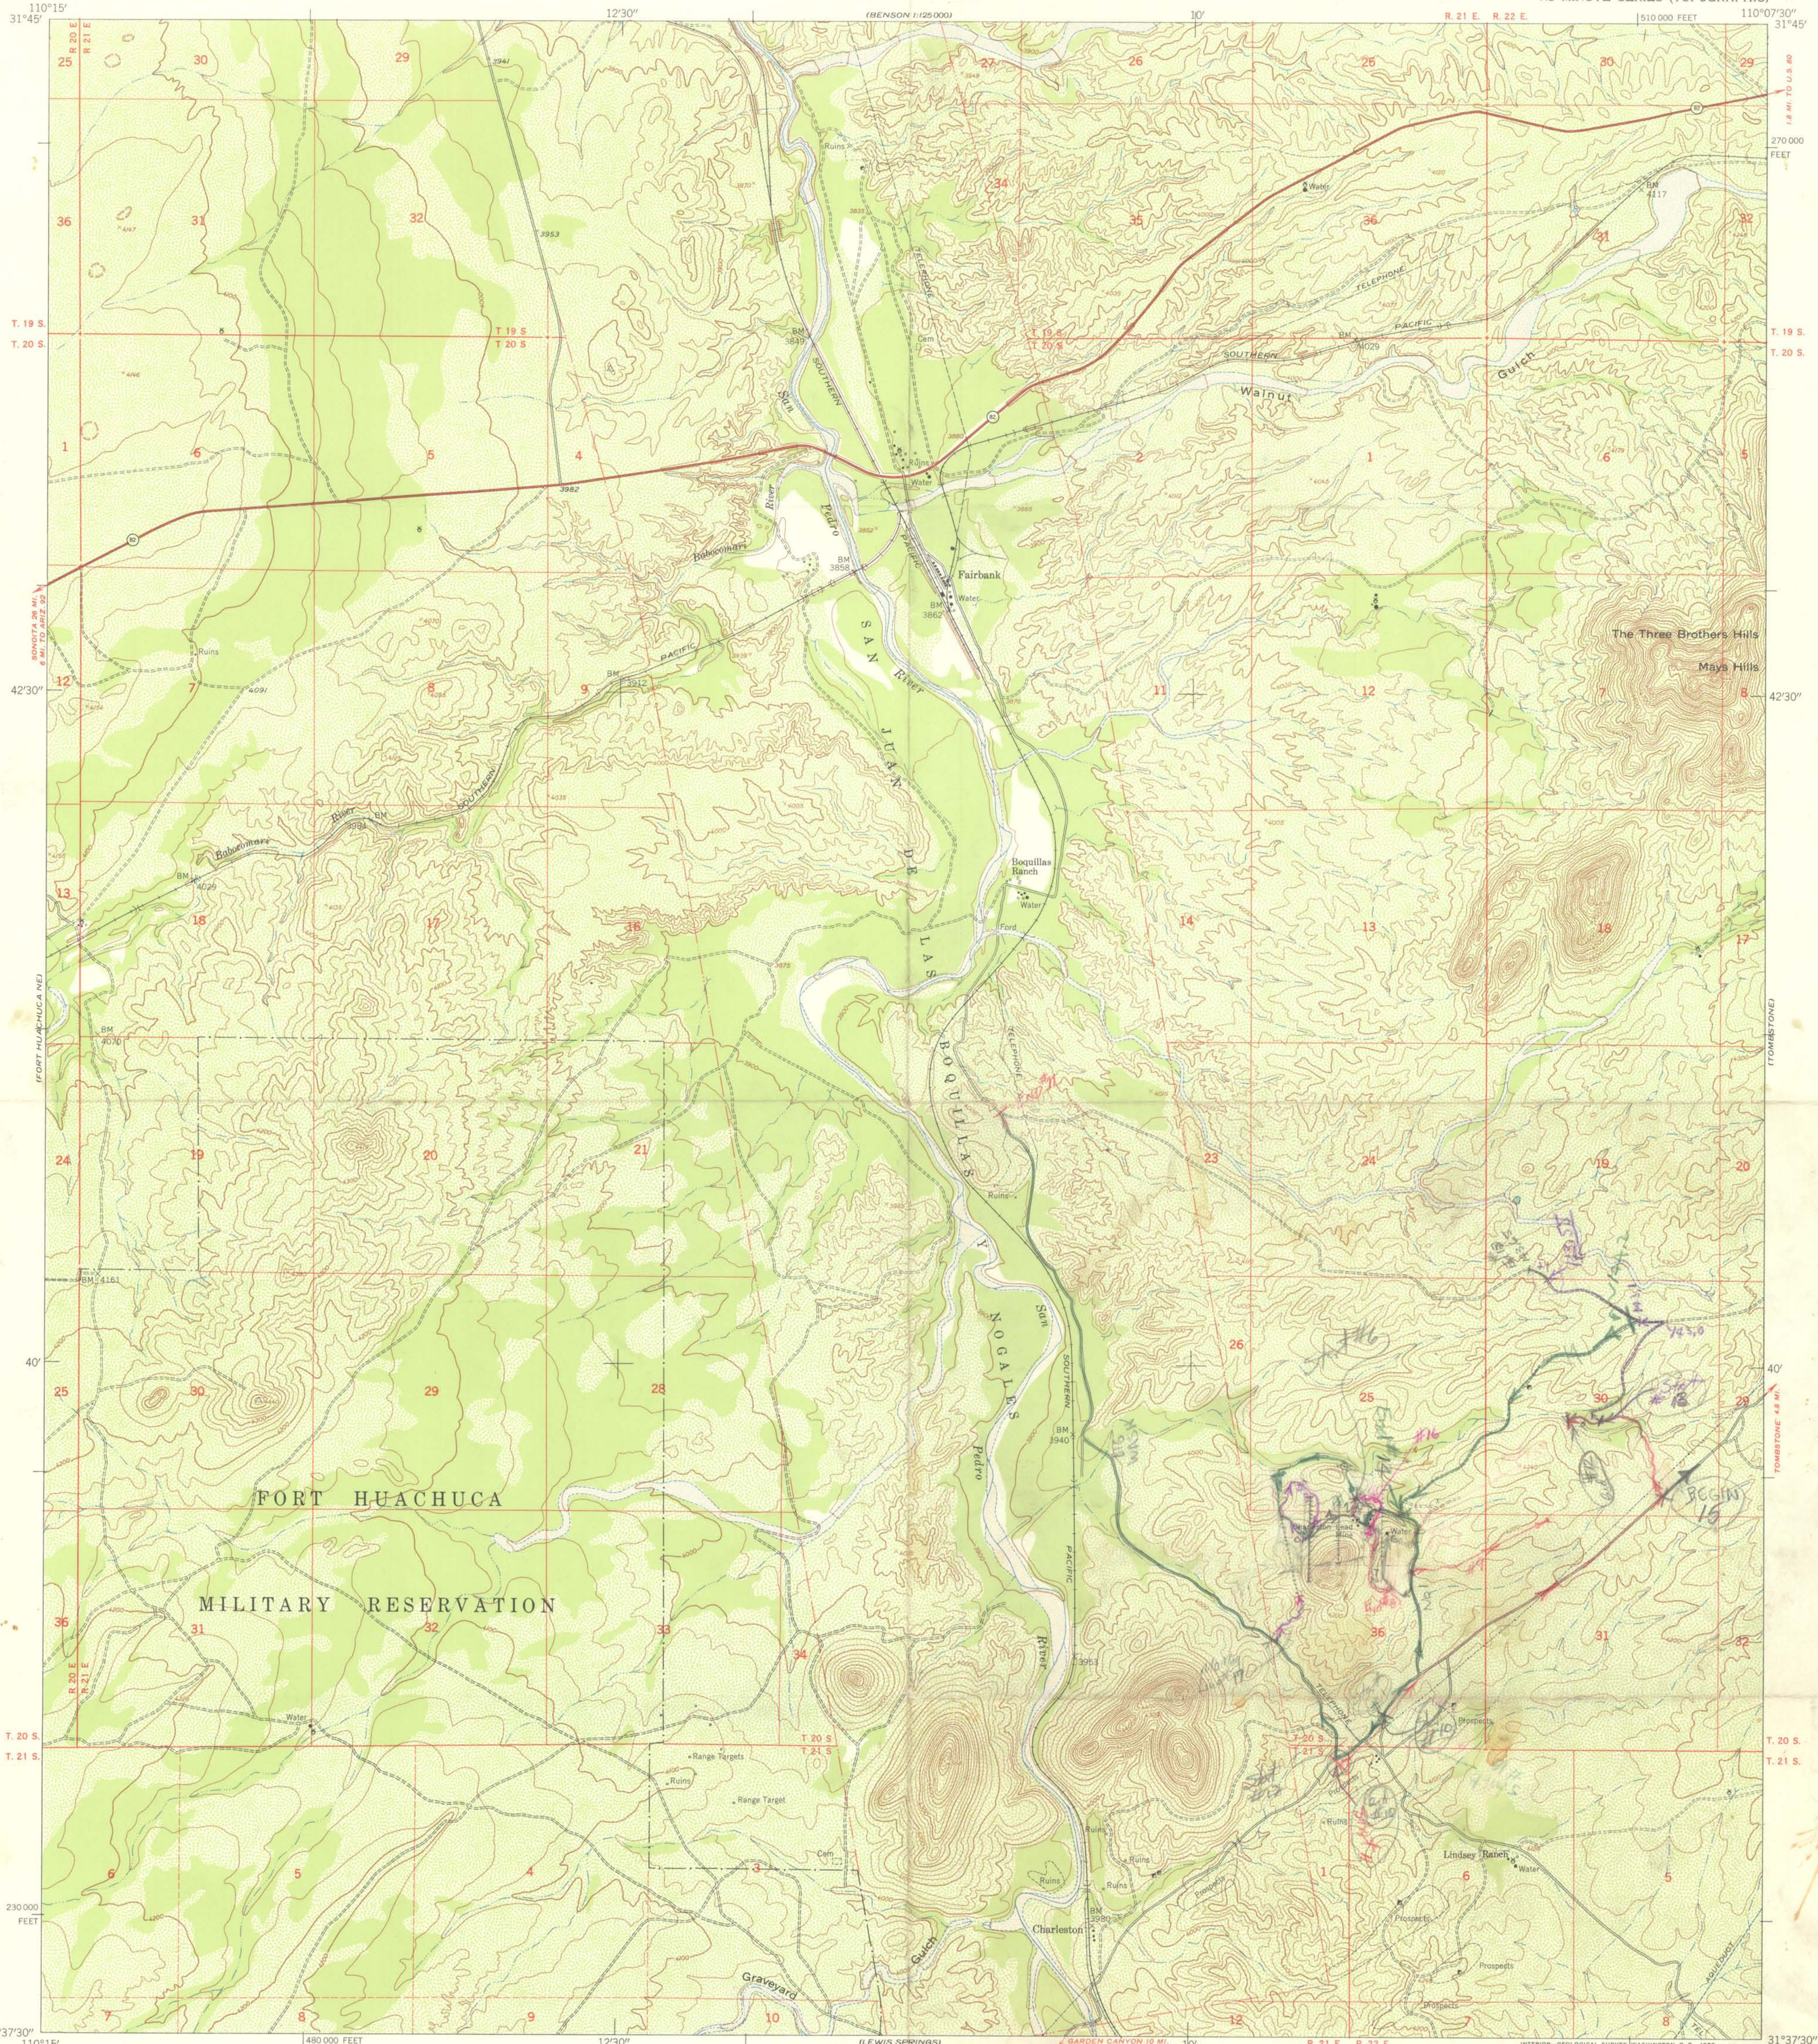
110°15'
31°45'
12'30"
(BENSON 1:120 000)
30"
110°07'30"
31°45'
R. 21 E. R. 22 E.
510 000 FEET
270 000 FEET
T. 19 S.
T. 20 S.
25
30
29
28
27
26
25
30
29
36
31
32
34
35
36
31
32
1
6
5
4
2
1
6
5
12
7
8
9
11
12
7
8
13
18
17
16
14
13
18
17
24
19
20
21
23
24
19
20
25
30
29
28
26
25
30
25
36
31
32
33
34
36
31
32
T. 20 S.
T. 21 S.
6
5
4
3
1
6
5
7
8
9
10
12
7
8
Fairbank
Walnut
Gulch
San
Pedro
River
SAN
JUAN
DE
LAS
BOQUILLAS
Y
NOGALES
Babocomari
Boquillas Ranch
Ford
The Three Brothers Hills
Mays Hills
FORT HUACHUCA
MILITARY RESERVATION
Range Targets
Range Target
Ruins
Charleston
Graveyard
Gulch
Lindsey Ranch
Water
Prospects
Pacific
Southern
42'30"
40'
37'30"
31°37'30"
480 000 FEET
12'30"
230 000 FEET
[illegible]